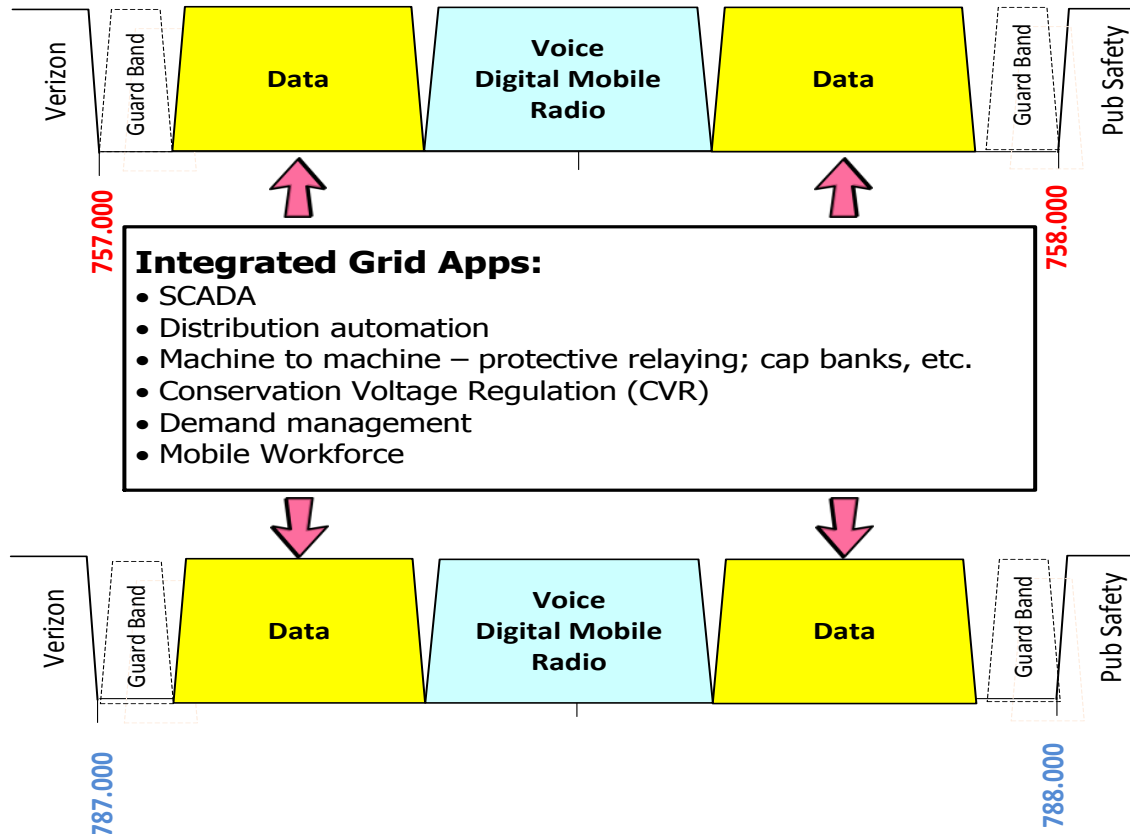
Verizon

Guard Band

Data

Voice
Digital Mobile
Radio

Data

Guard Band

Pub Safety

757.000

758.000

Integrated Grid Apps:
• SCADA
• Distribution automation
• Machine to machine – protective relaying; cap banks, etc.
• Conservation Voltage Regulation (CVR)
• Demand management
• Mobile Workforce

Verizon

Guard Band

Data

Voice
Digital Mobile
Radio

Data

Guard Band

Pub Safety

787.000

788.000